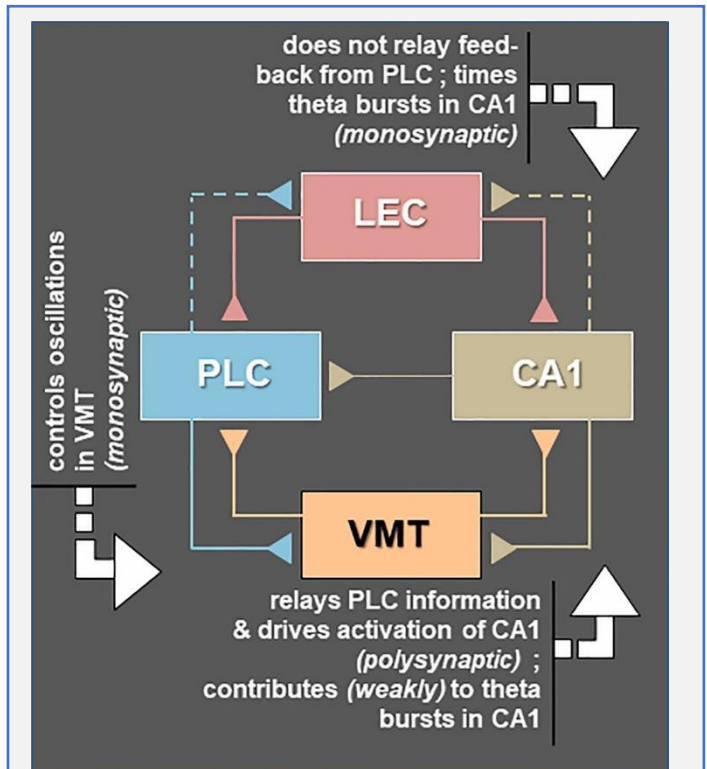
does not relay feedback from PLC ; times theta bursts in CA1 *(monosynaptic)*

LEC

controls oscillations in VMT *(monosynaptic)*

PLC

CA1

VMT

relays PLC information & drives activation of CA1 *(polysynaptic)* ; contributes *(weakly)* to theta bursts in CA1